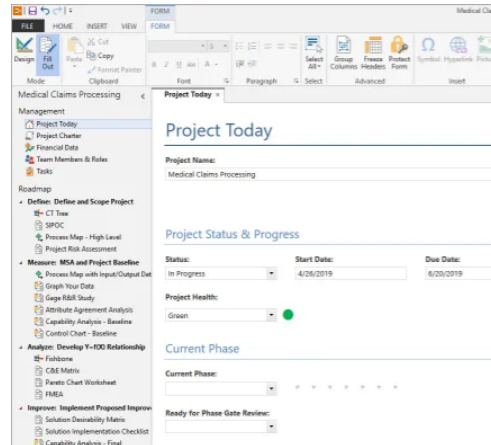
FORM
Medical Cla
FILE HOME INSERT VIEW FORM

Design Fill Out Paste Cut Copy Format Painter
Mode Clipboard Font Paragraph Select All Select Group Columns Freeze Headers Protect Form Advanced Symbol Hyperlink Pictu Insert

Medical Claims Processing
Management
Project Today
Project Charter
Financial Data
Team Members & Roles
Tasks
Roadmap
Define: Define and Scope Project
CT Tree
SIPOC
Process Map - High Level
Project Risk Assessment
Measure: MSA and Project Baseline
Process Map with Input/Output Dat
Graph Your Data
Gage R&R Study
Attribute Agreement Analysis
Capability Analysis - Baseline
Control Chart - Baseline
Analyze: Develop Y=f(X) Relationship
Fishbone
C&E Matrix
Pareto Chart Worksheet
FMEA
Improve: Implement Proposed Improv
Solution Desirability Matrix
Solution Implementation Checklist
Capability Analysis - Final

Project Today ×

Project Today

Project Name:
Medical Claims Processing

Project Status & Progress

Status:
In Progress
Start Date:
4/26/2019
Due Date:
6/20/2019

Project Health:
Green

Current Phase

Current Phase:

Ready for Phase Gate Review: